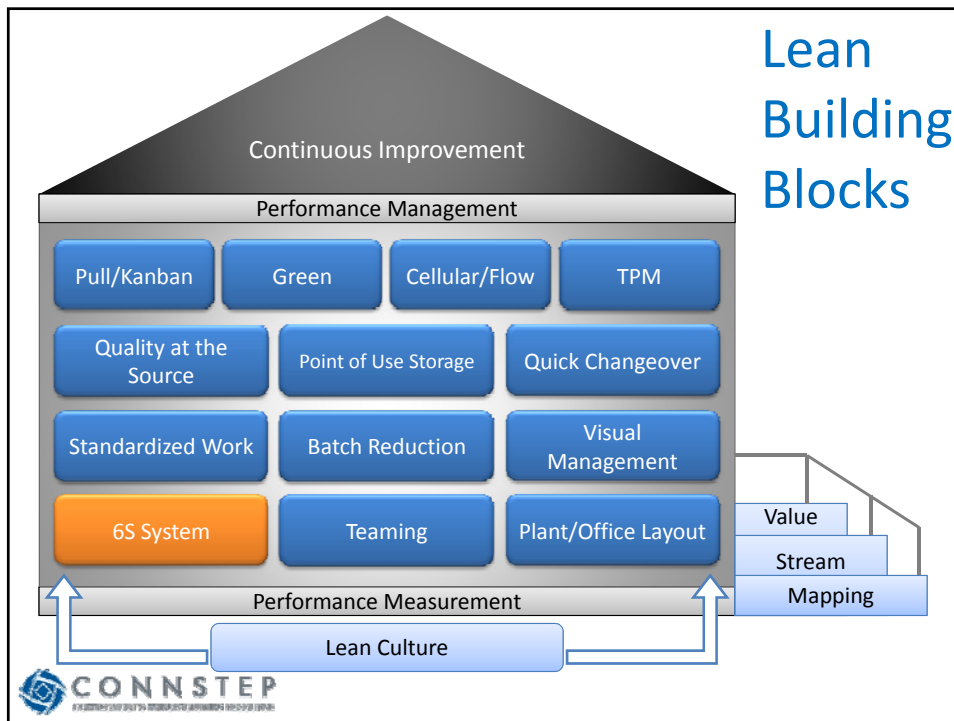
Lean Building Blocks

Continuous Improvement

Performance Management

Pull/Kanban

Green

Cellular/Flow

TPM

Quality at the Source

Point of Use Storage

Quick Changeover

Standardized Work

Batch Reduction

Visual Management

6S System

Teaming

Plant/Office Layout

Value

Stream

Mapping

Performance Measurement

Lean Culture

CONNSTEP

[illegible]